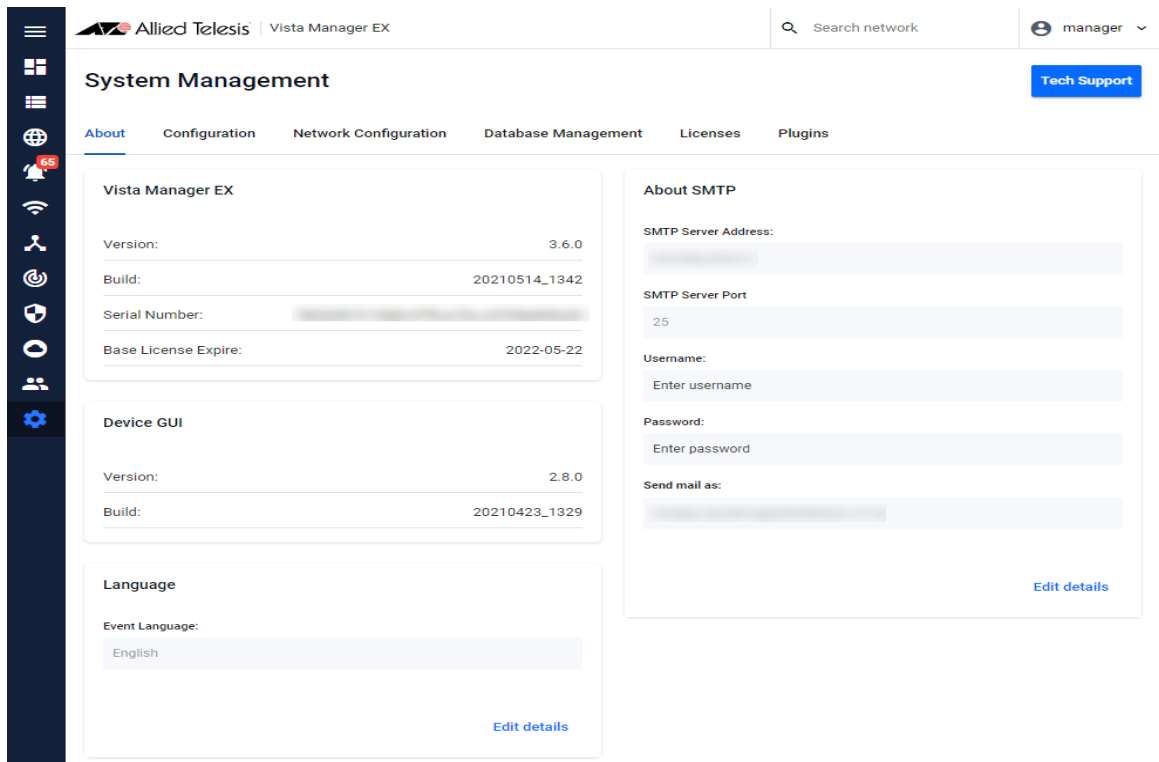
65

Allied Telesis | Vista Manager EX

Search network

manager

System Management

Tech Support

About Configuration Network Configuration Database Management Licenses Plugins

Vista Manager EX

| | |
|---|---|
| Version: | 3.6.0 |
| Build: | 20210514_1342 |
| Serial Number: | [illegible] |
| Base License Expire: | 2022-05-22 |

Device GUI

| | |
|---|---|
| Version: | 2.8.0 |
| Build: | 20210423_1329 |

Language

Event Language:

English

Edit details

About SMTP

SMTP Server Address:

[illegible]

SMTP Server Port

25

Username:

Enter username

Password:

Enter password

Send mail as:

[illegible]

Edit details